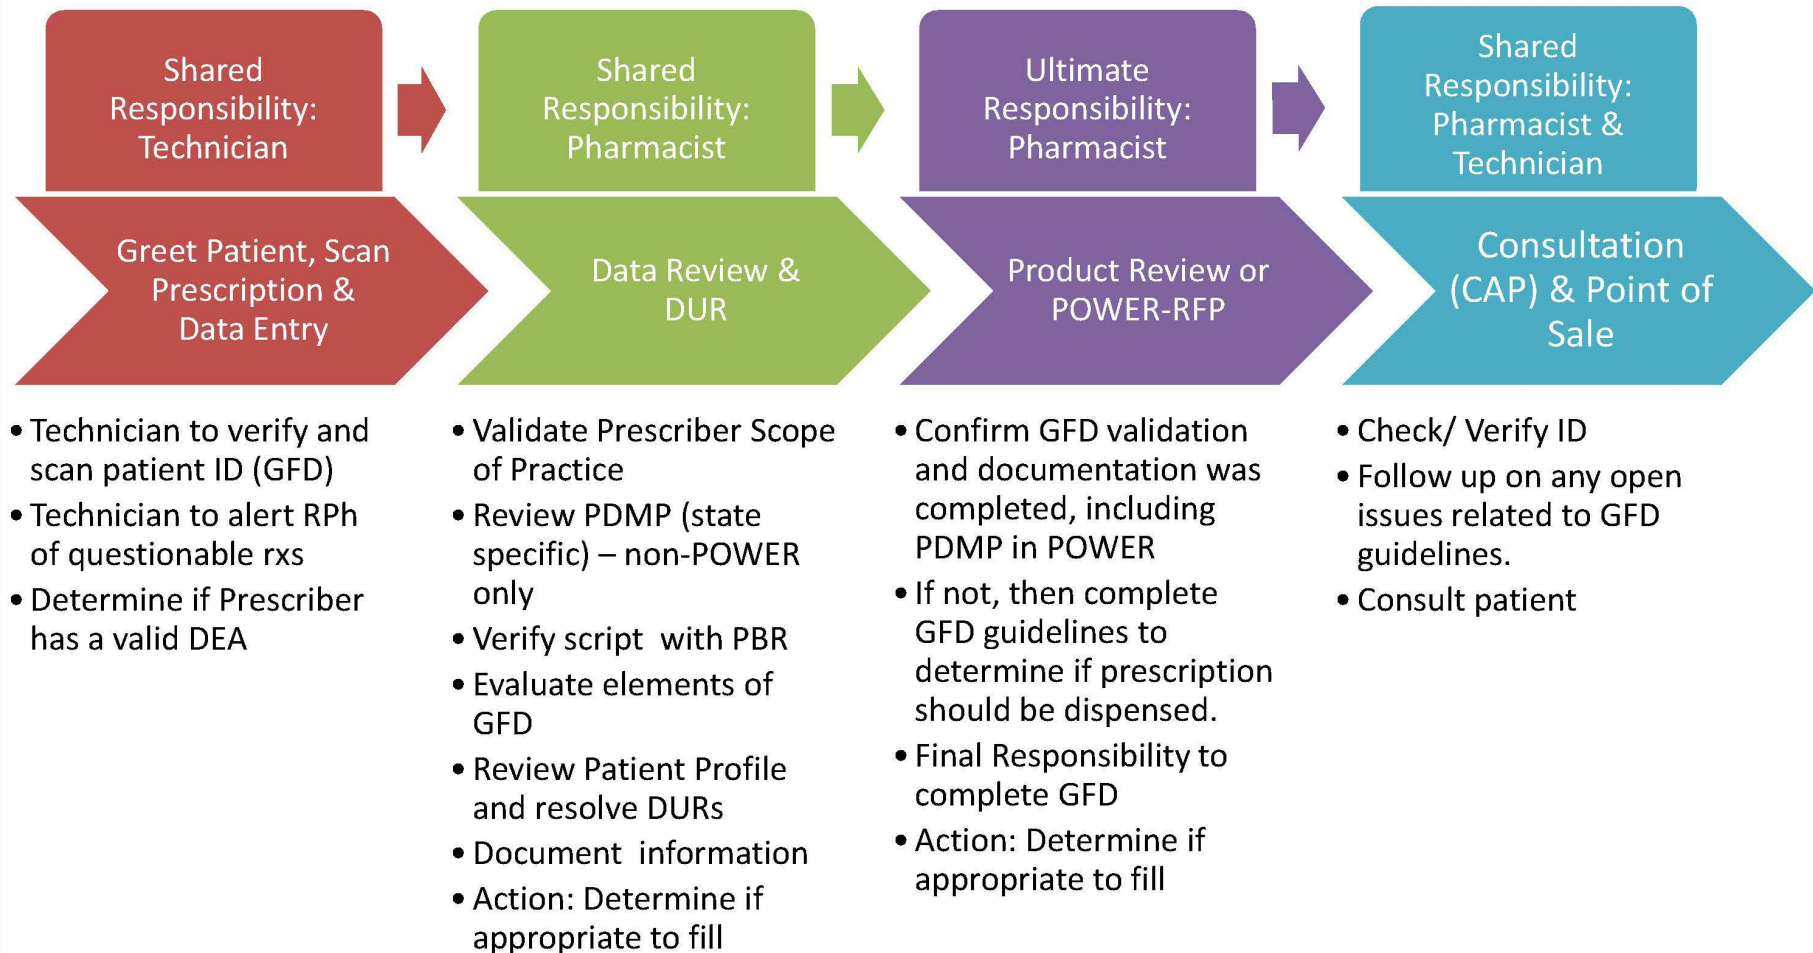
Shared Responsibility: Technician

Greet Patient, Scan Prescription & Data Entry

• Technician to verify and scan patient ID (GFD)
• Technician to alert RPh of questionable rxs
• Determine if Prescriber has a valid DEA

Shared Responsibility: Pharmacist

Data Review & DUR

• Validate Prescriber Scope of Practice
• Review PDMP (state specific) – non-POWER only
• Verify script with PBR
• Evaluate elements of GFD
• Review Patient Profile and resolve DURs
• Document information
• Action: Determine if appropriate to fill

Ultimate Responsibility: Pharmacist

Product Review or POWER-RFP

• Confirm GFD validation and documentation was completed, including PDMP in POWER
• If not, then complete GFD guidelines to determine if prescription should be dispensed.
• Final Responsibility to complete GFD
• Action: Determine if appropriate to fill

Shared Responsibility: Pharmacist & Technician

Consultation (CAP) & Point of Sale

• Check/ Verify ID
• Follow up on any open issues related to GFD guidelines.
• Consult patient